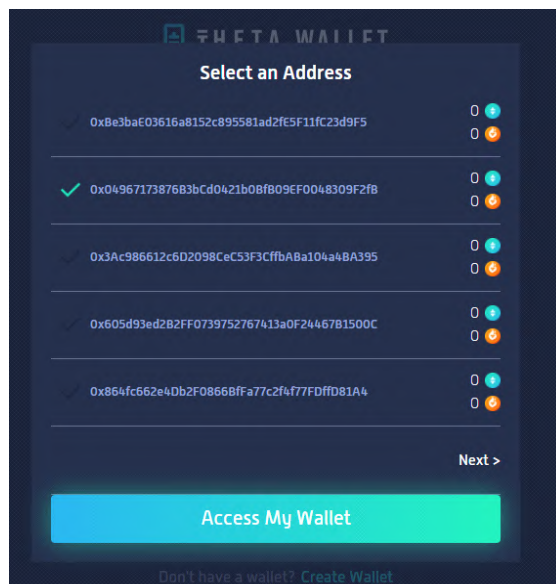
THETA WALLET

Select an Address

0xBe3baE03616a8152c895581ad2fE5F11fC23d9F5
0
0

0x04967173876B3bCd0421b0BfB09EF0048309F2fB
0
0

0x3Ac986612c6D2098CeC53F3CffbABa104a4BA395
0
0

0x605d93ed2B2FF0739752767413a0F24467B1500C
0
0

0x864fc662e4Db2F0866BfFa77c2f4f77FDffD81A4
0
0

Next >

Access My Wallet

Don't have a wallet? Create Wallet